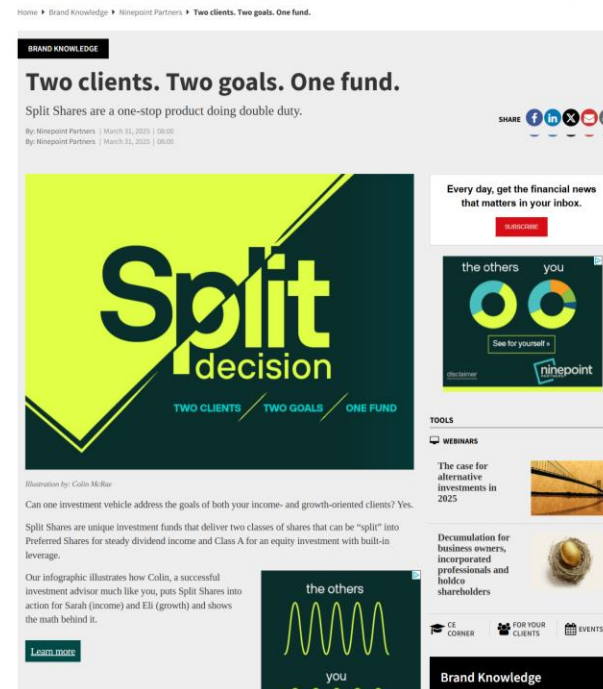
Home ▸ Brand Knowledge ▸ Ninepoint Partners ▸ Two clients. Two goals. One fund.

BRAND KNOWLEDGE

Two clients. Two goals. One fund.

Split Shares are a one-stop product doing double duty.

By: Ninepoint Partners | March 31, 2025 | 08:00
By: Ninepoint Partners | March 31, 2025 | 08:00

SHARE

Split decision

TWO CLIENTS / TWO GOALS / ONE FUND

Illustration by: Colin McRae

Can one investment vehicle address the goals of both your income- and growth-oriented clients? Yes.

Split Shares are unique investment funds that deliver two classes of shares that can be "split" into Preferred Shares for steady dividend income and Class A for an equity investment with built-in leverage.

Our infographic illustrates how Colin, a successful investment advisor much like you, puts Split Shares into action for Sarah (income) and Eli (growth) and shows the math behind it.

Learn more

the others

you

Every day, get the financial news that matters in your inbox.

SUBSCRIBE

the others you

See for yourself »

disclaimer

ninepoint

TOOLS

WEBINARS

The case for alternative investments in 2025

Decumulation for business owners, incorporated professionals and holdco shareholders

CE CORNER

FOR YOUR CLIENTS

EVENTS

Brand Knowledge